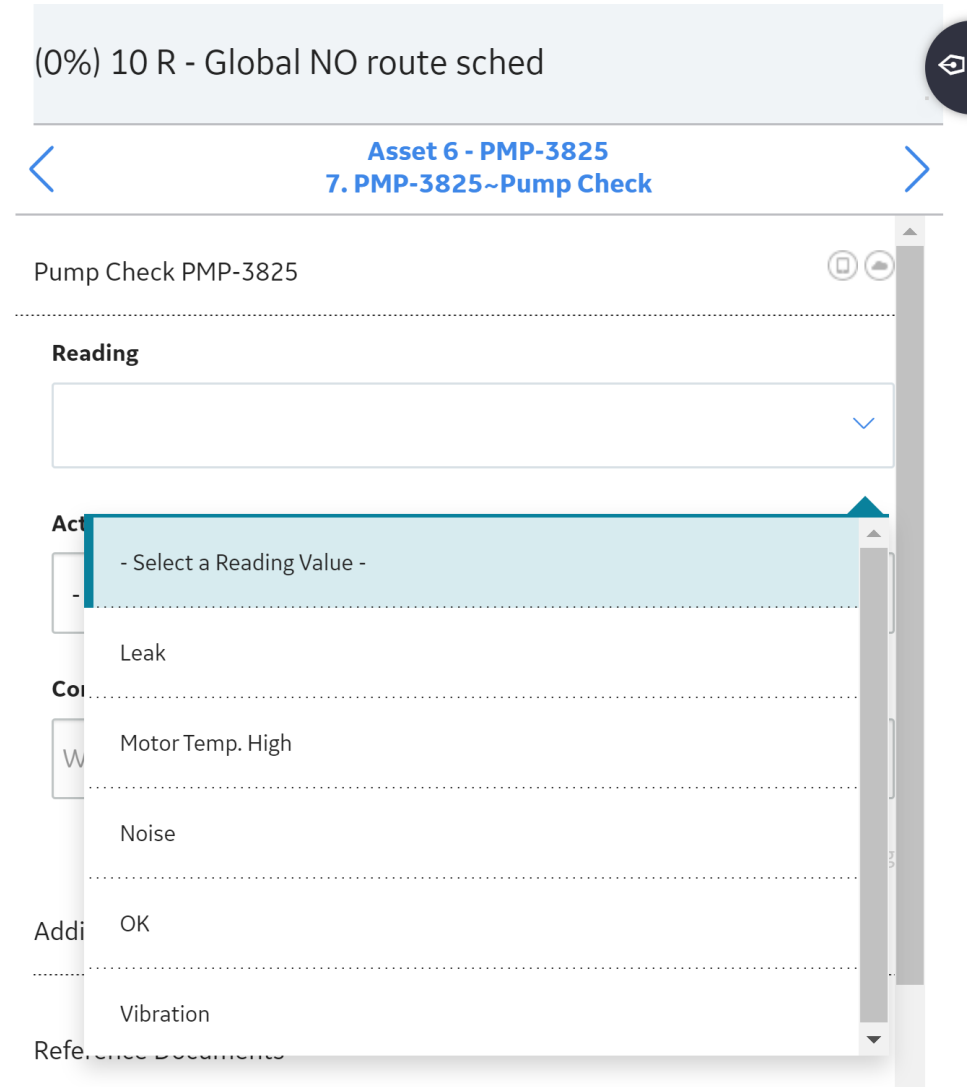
(0%) 10 R - Global NO route sched

Asset 6 - PMP-3825
7. PMP-3825~Pump Check

Pump Check PMP-3825

Reading

Act

-

Co

W

Addi

Refe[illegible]

- Select a Reading Value -

Leak

Motor Temp. High

Noise

OK

Vibration